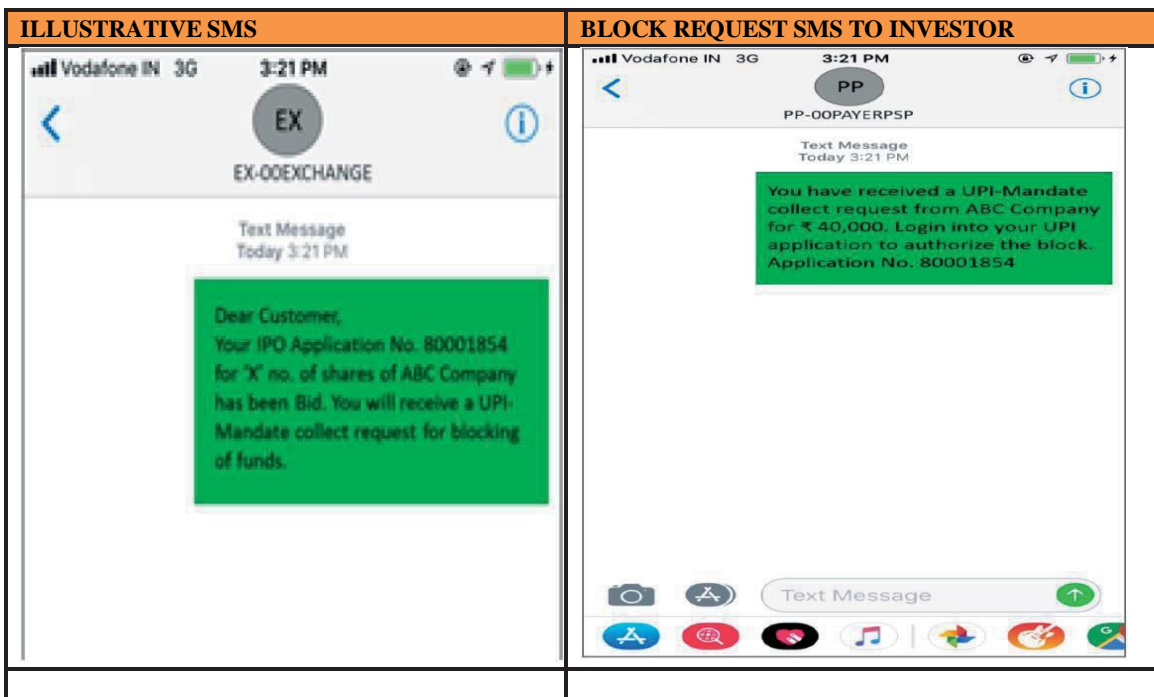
| ILLUSTRATIVE SMS | BLOCK REQUEST SMS TO INVESTOR |
|---|---|
| Vodafone IN 3G 3:21 PM<br>EX<br>EX-OOEXCHANGE<br>Text Message<br>Today 3:21 PM<br>Dear Customer,<br>Your IPO Application No. 80001854 for 'X' no. of shares of ABC Company has been Bid. You will receive a UPI-Mandate collect request for blocking of funds. | Vodafone IN 3G 3:21 PM<br>PP<br>PP-OOPAYERPSP<br>Text Message<br>Today 3:21 PM<br>You have received a UPI-Mandate collect request from ABC Company for ₹ 40,000. Login into your UPI application to authorize the block. Application No. 80001854<br>Text Message |